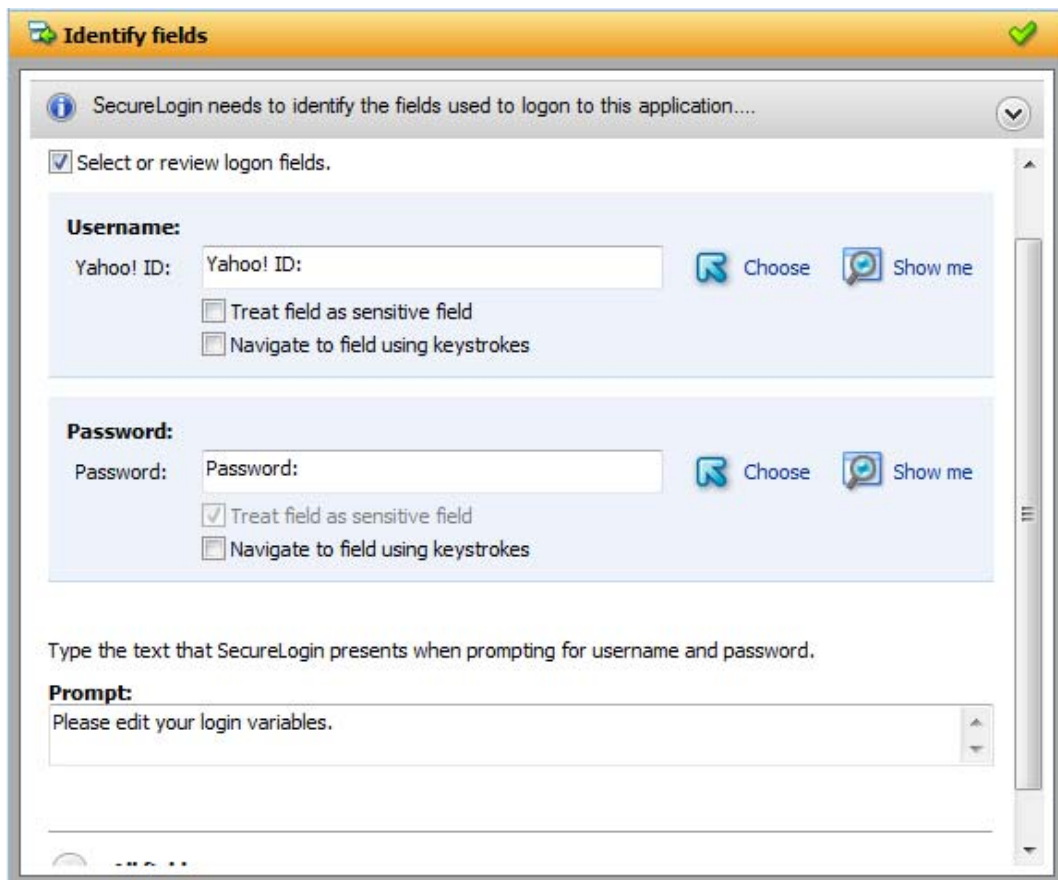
Identify fields

SecureLogin needs to identify the fields used to logon to this application....

Select or review logon fields.

**Username:**

Yahoo! ID: Yahoo! ID: Choose Show me

Treat field as sensitive field

Navigate to field using keystrokes

**Password:**

Password: Password: Choose Show me

Treat field as sensitive field

Navigate to field using keystrokes

Type the text that SecureLogin presents when prompting for username and password.

**Prompt:**

Please edit your login variables.

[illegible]